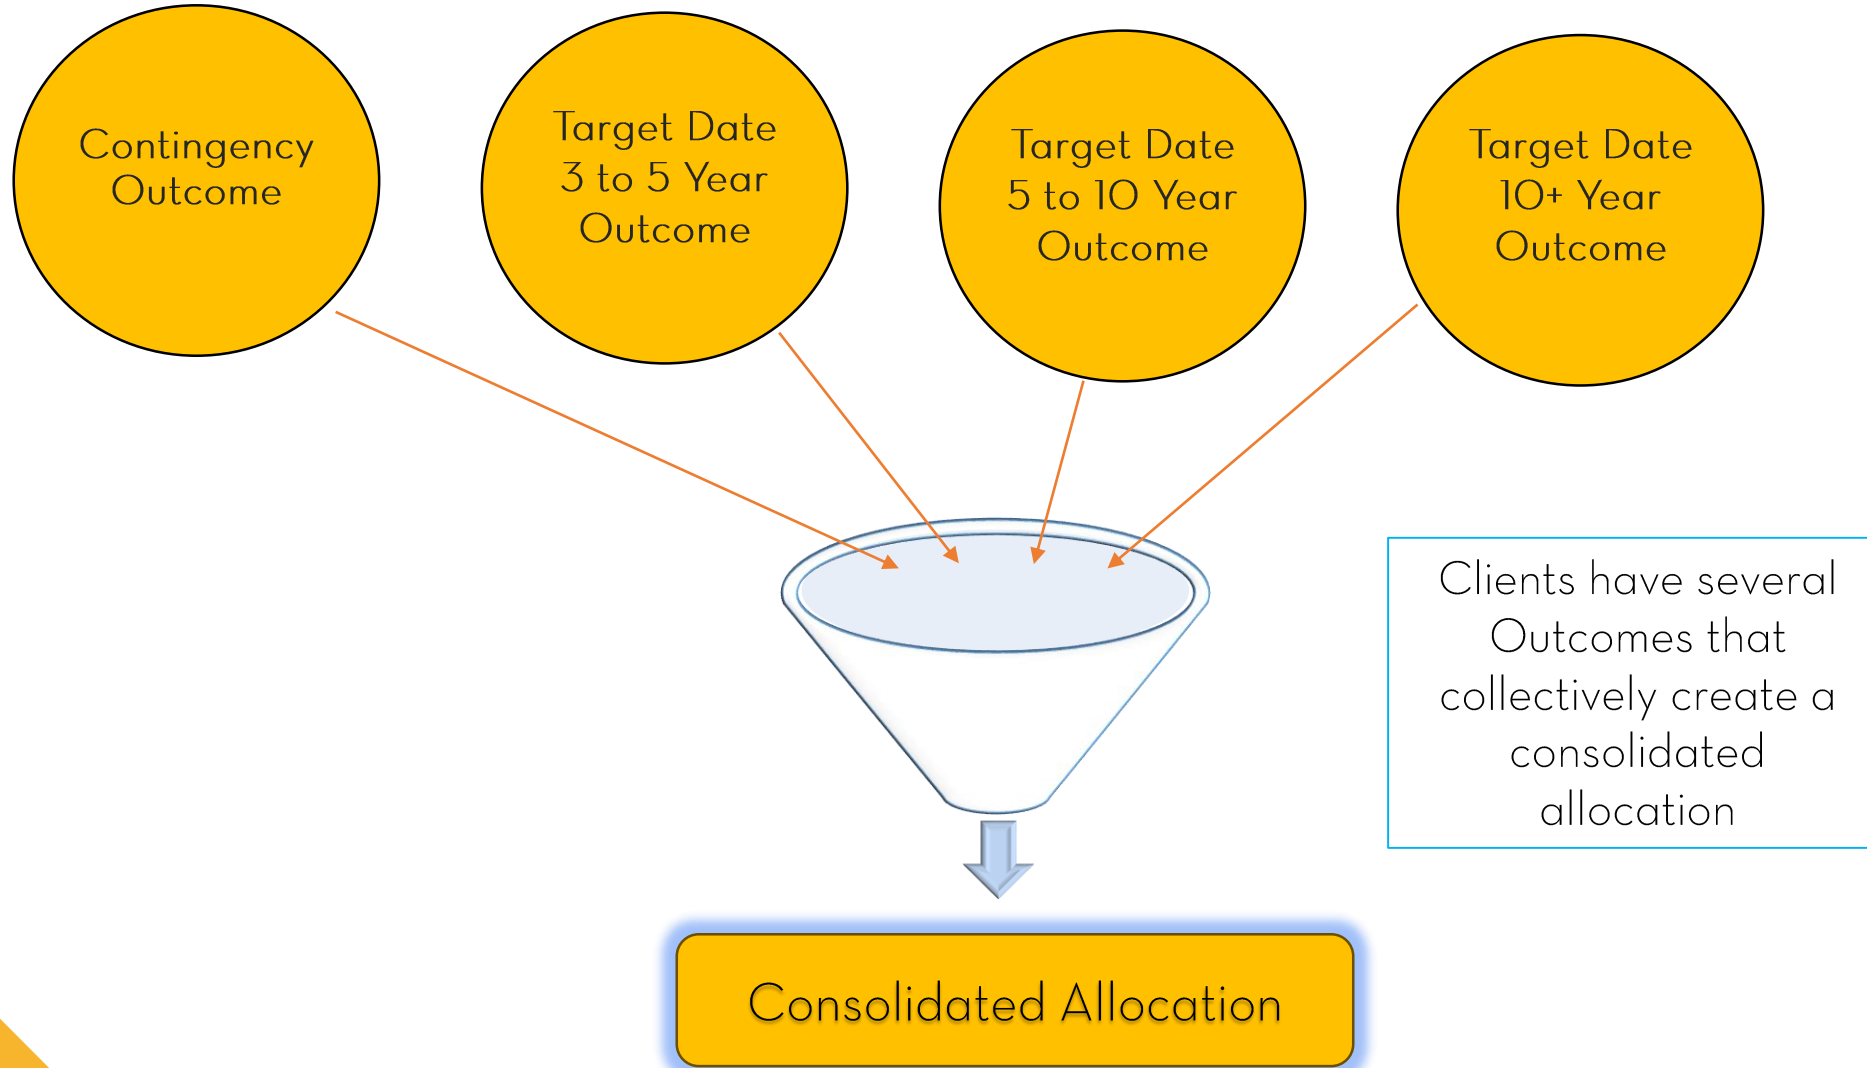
Contingency Outcome

Target Date 3 to 5 Year Outcome

Target Date 5 to 10 Year Outcome

Target Date 10+ Year Outcome

Clients have several Outcomes that collectively create a consolidated allocation

Consolidated Allocation